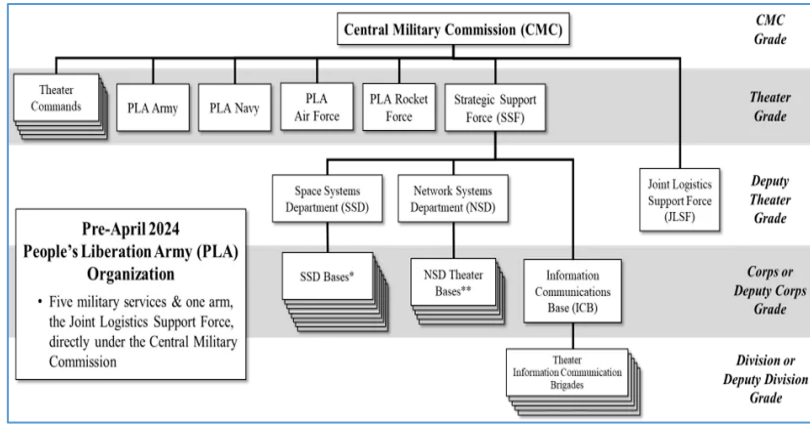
Central Military Commission (CMC)

CMC Grade

Theater Commands

PLA Army

PLA Navy

PLA Air Force

PLA Rocket Force

Strategic Support Force (SSF)

Theater Grade

Space Systems Department (SSD)

Network Systems Department (NSD)

Joint Logistics Support Force (JLSF)

Deputy Theater Grade

Pre-April 2024
People's Liberation Army (PLA) Organization

• Five military services & one arm, the Joint Logistics Support Force, directly under the Central Military Commission

SSD Bases*

NSD Theater Bases**

Information Communications Base (ICB)

Corps or Deputy Corps Grade

Theater Information Communication Brigades

Division or Deputy Division Grade